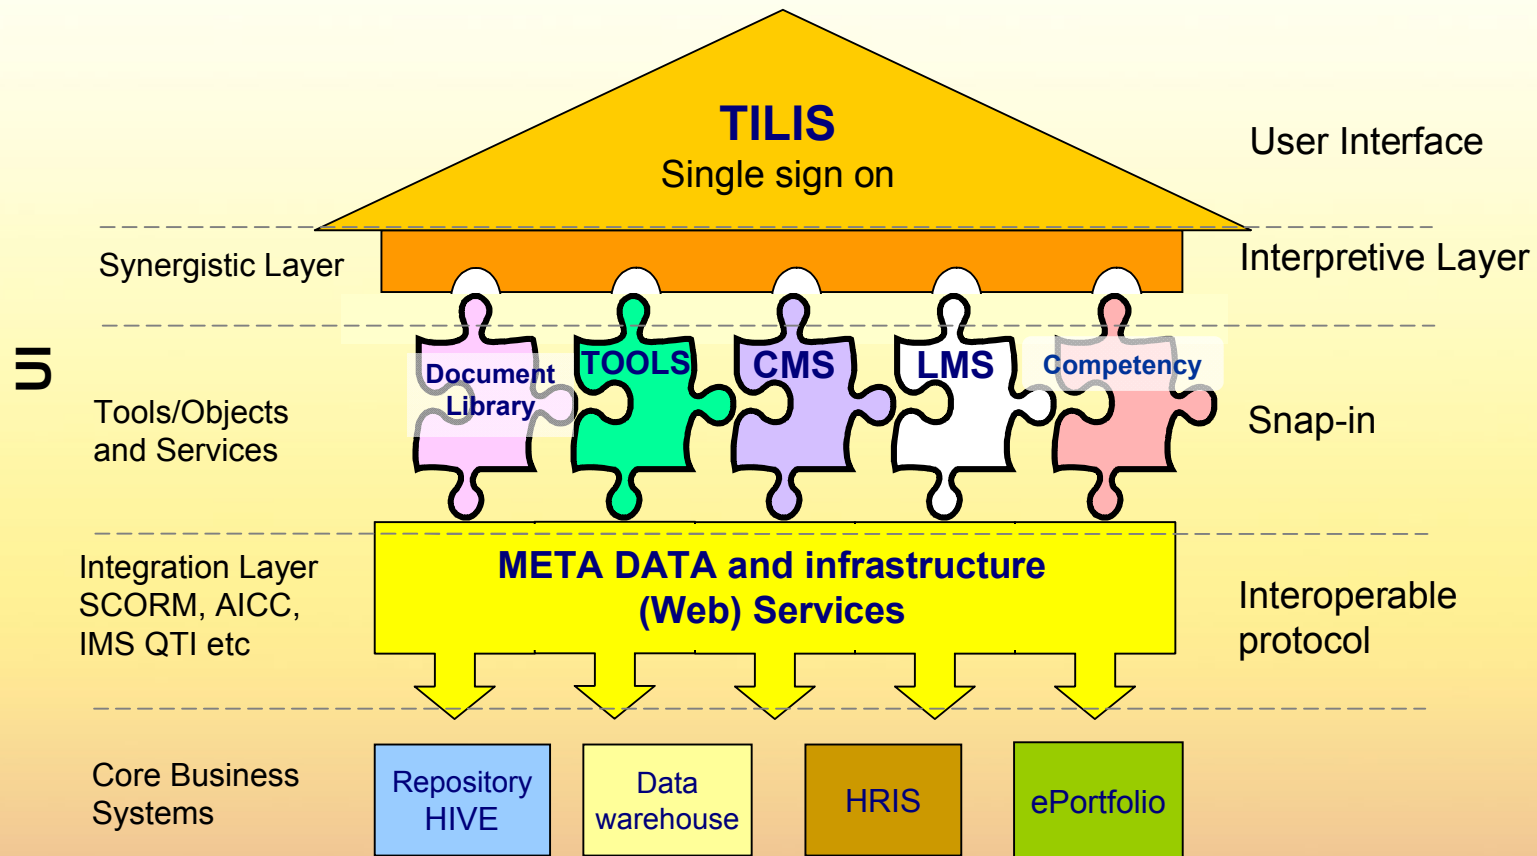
UI

TILIS
Single sign on

User Interface

Synergistic Layer

Interpretive Layer

Document Library

TOOLS

CMS

LMS

Competency

Tools/Objects and Services

Snap-in

Integration Layer SCORM, AICC, IMS QTI etc

META DATA and infrastructure (Web) Services

Interoperable protocol

Core Business Systems

Repository HIVE

Data warehouse

HRIS

ePortfolio